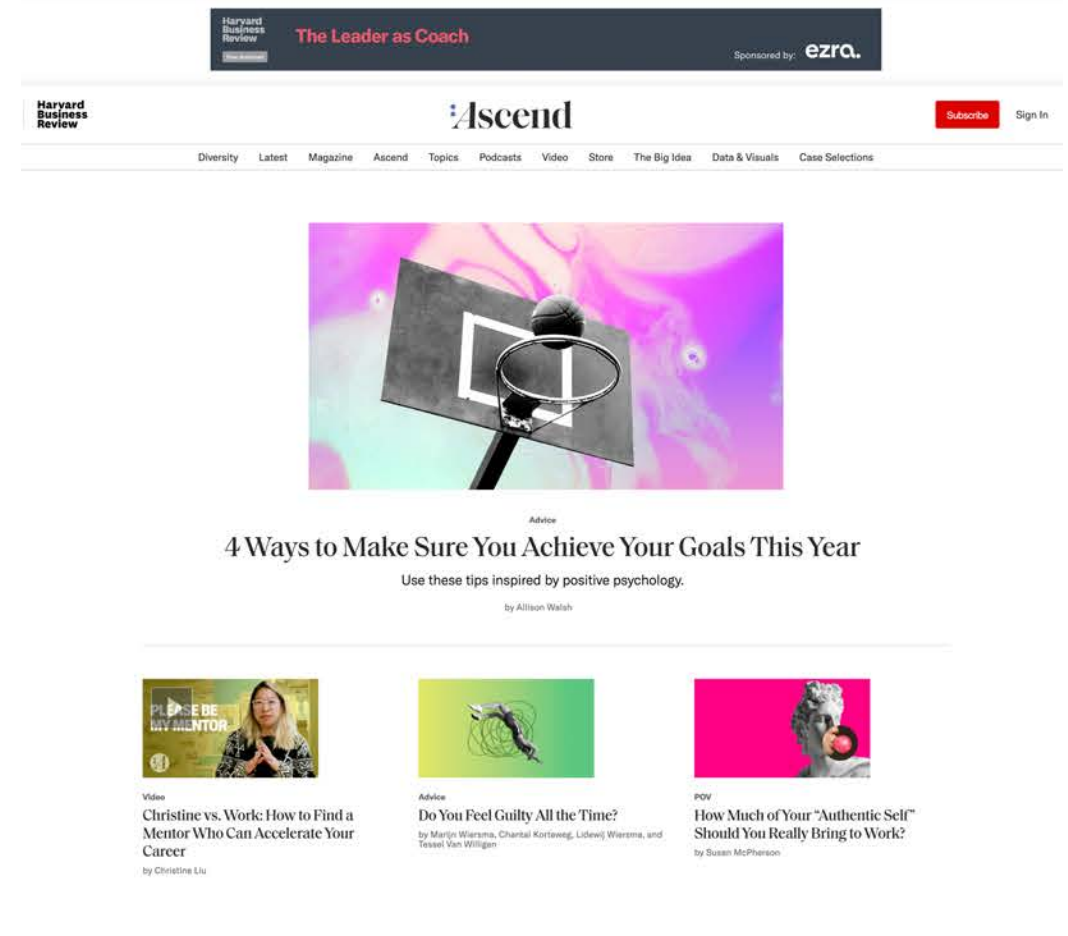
Harvard Business Review

The Leader as Coach

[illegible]

Sponsored by: ezra.

Harvard Business Review

Ascend

Subscribe

Sign In

Diversity Latest Magazine Ascend Topics Podcasts Video Store The Big Idea Data & Visuals Case Selections

Advice

4 Ways to Make Sure You Achieve Your Goals This Year

Use these tips inspired by positive psychology.

by Allison Walsh

PLEASE BE MY MENTOR

Video

Christine vs. Work: How to Find a Mentor Who Can Accelerate Your Career

by Christine Liu

Advice

Do You Feel Guilty All the Time?

by Marijn Wiersma, Chantal Korteweg, Lidewij Wiersma, and Tessel Van Willigen

POV

How Much of Your "Authentic Self" Should You Really Bring to Work?

by Susan McPherson